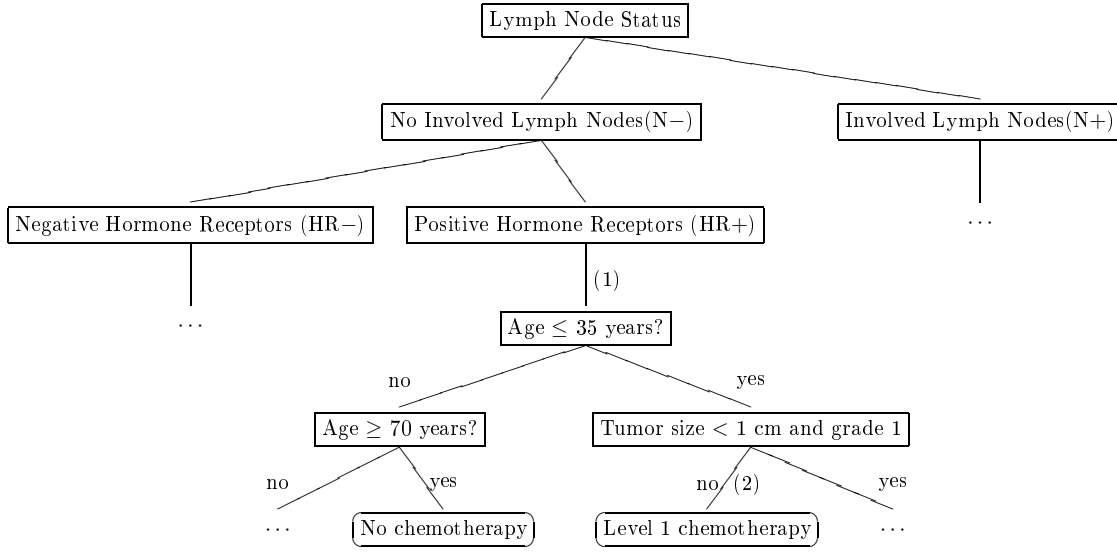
Lymph Node Status

No Involved Lymph Nodes(N−)

Involved Lymph Nodes(N+)

Negative Hormone Receptors (HR−)

Positive Hormone Receptors (HR+)

...

...

(1)

Age $\leq$ 35 years?

no

yes

Age $\geq$ 70 years?

Tumor size < 1 cm and grade 1

no

yes

no

(2)

yes

...

No chemotherapy

Level 1 chemotherapy

...